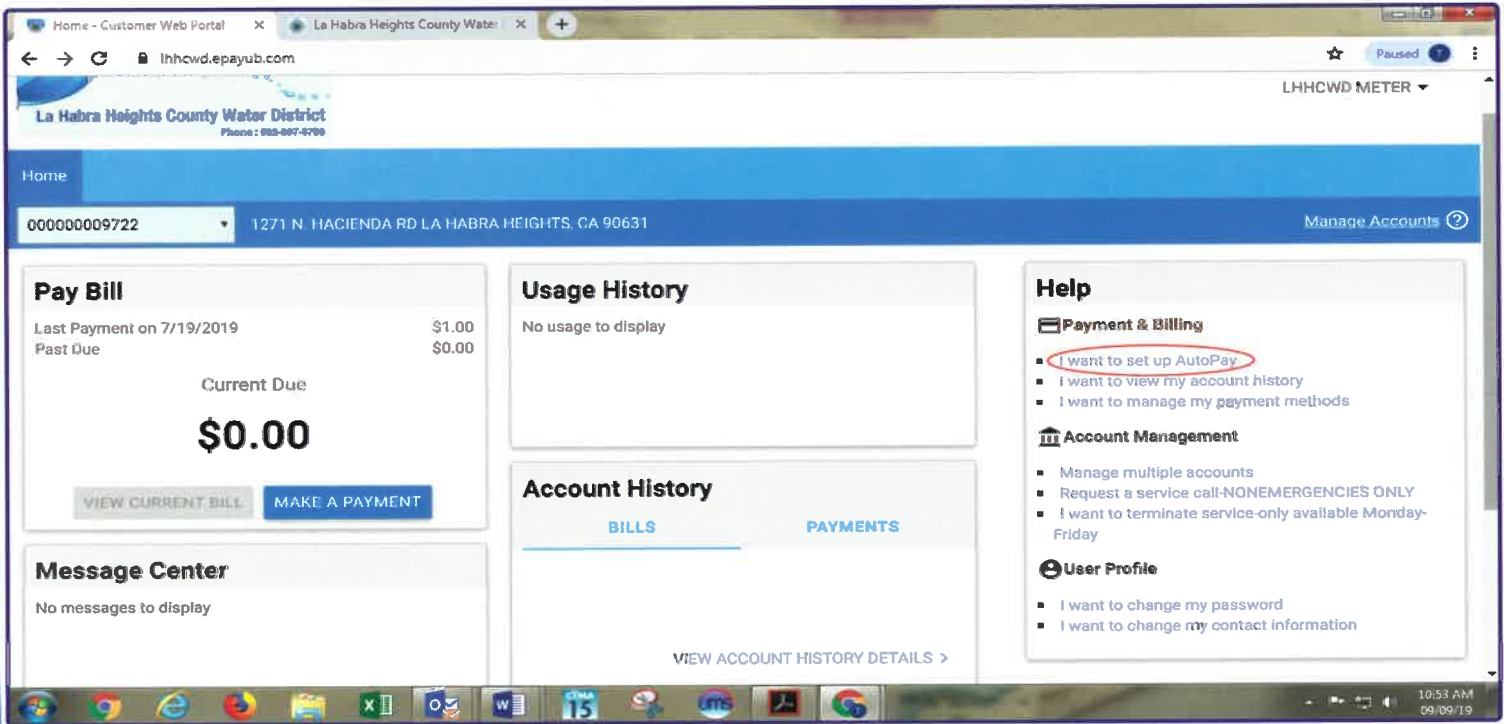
Home - Customer Web Portal ×
La Habra Heights County Wate ×
+

lhhcwd.epayub.com

Paused

La Habra Heights County Water District
Phone : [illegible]

LHHCWD METER

Home

000000009722
1271 N. HACIENDA RD LA HABRA HEIGHTS, CA 90631
Manage Accounts

Pay Bill

Last Payment on 7/19/2019 $1.00
Past Due $0.00

Current Due

$0.00

VIEW CURRENT BILL
MAKE A PAYMENT

Message Center

No messages to display

Usage History

No usage to display

Account History

BILLS
PAYMENTS

VIEW ACCOUNT HISTORY DETAILS >

Help

Payment & Billing

- I want to set up AutoPay
- I want to view my account history
- I want to manage my payment methods

Account Management

- Manage multiple accounts
- Request a service call-NONEMERGENCIES ONLY
- I want to terminate service-only available Monday-Friday

User Profile

- I want to change my password
- I want to change my contact information

15

10:53 AM
09/09/19